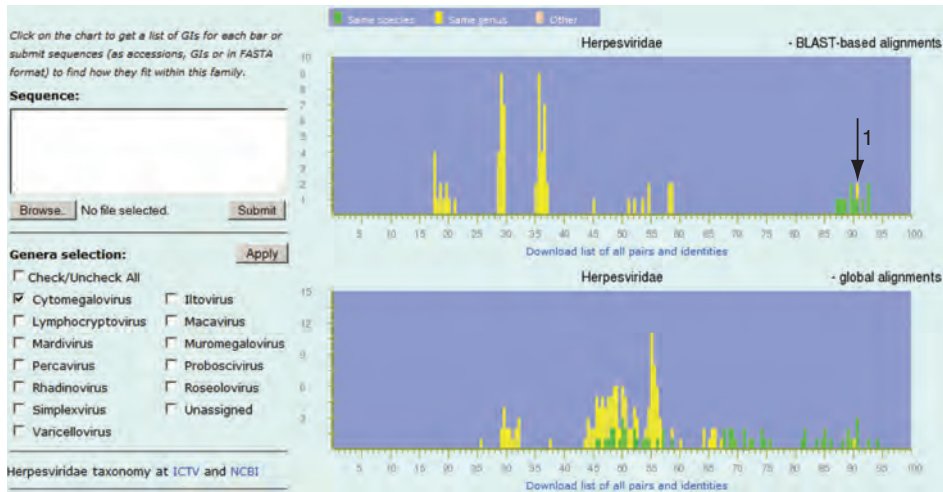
Click on the chart to get a list of GIs for each bar or submit sequences (as accessions, GIs or in FASTA format) to find how they fit within this family.

Sequence:

Browse.. No file selected. Submit

Genera selection: Apply

Check/Uncheck All

Cytomegalovirus
Iltovirus
Lymphocryptovirus
Macavirus
Mardivirus
Muromegalovirus
Percavirus
Proboscivirus
Rhadinovirus
Roseolovirus
Simplexvirus
Unassigned
Varicellovirus

Herpesviridae taxonomy at ICTV and NCBI

Same species Same genus Other

Herpesviridae - BLAST-based alignments

10 9 8 7 6 5 4 3 2 1

1

5 10 15 20 25 30 35 40 45 50 55 60 65 70 75 80 85 90 95 100

Download list of all pairs and identities

Herpesviridae - global alignments

15 12 9 6 3

5 10 15 20 25 30 35 40 45 50 55 60 65 70 75 80 85 90 95 100

Download list of all pairs and identities